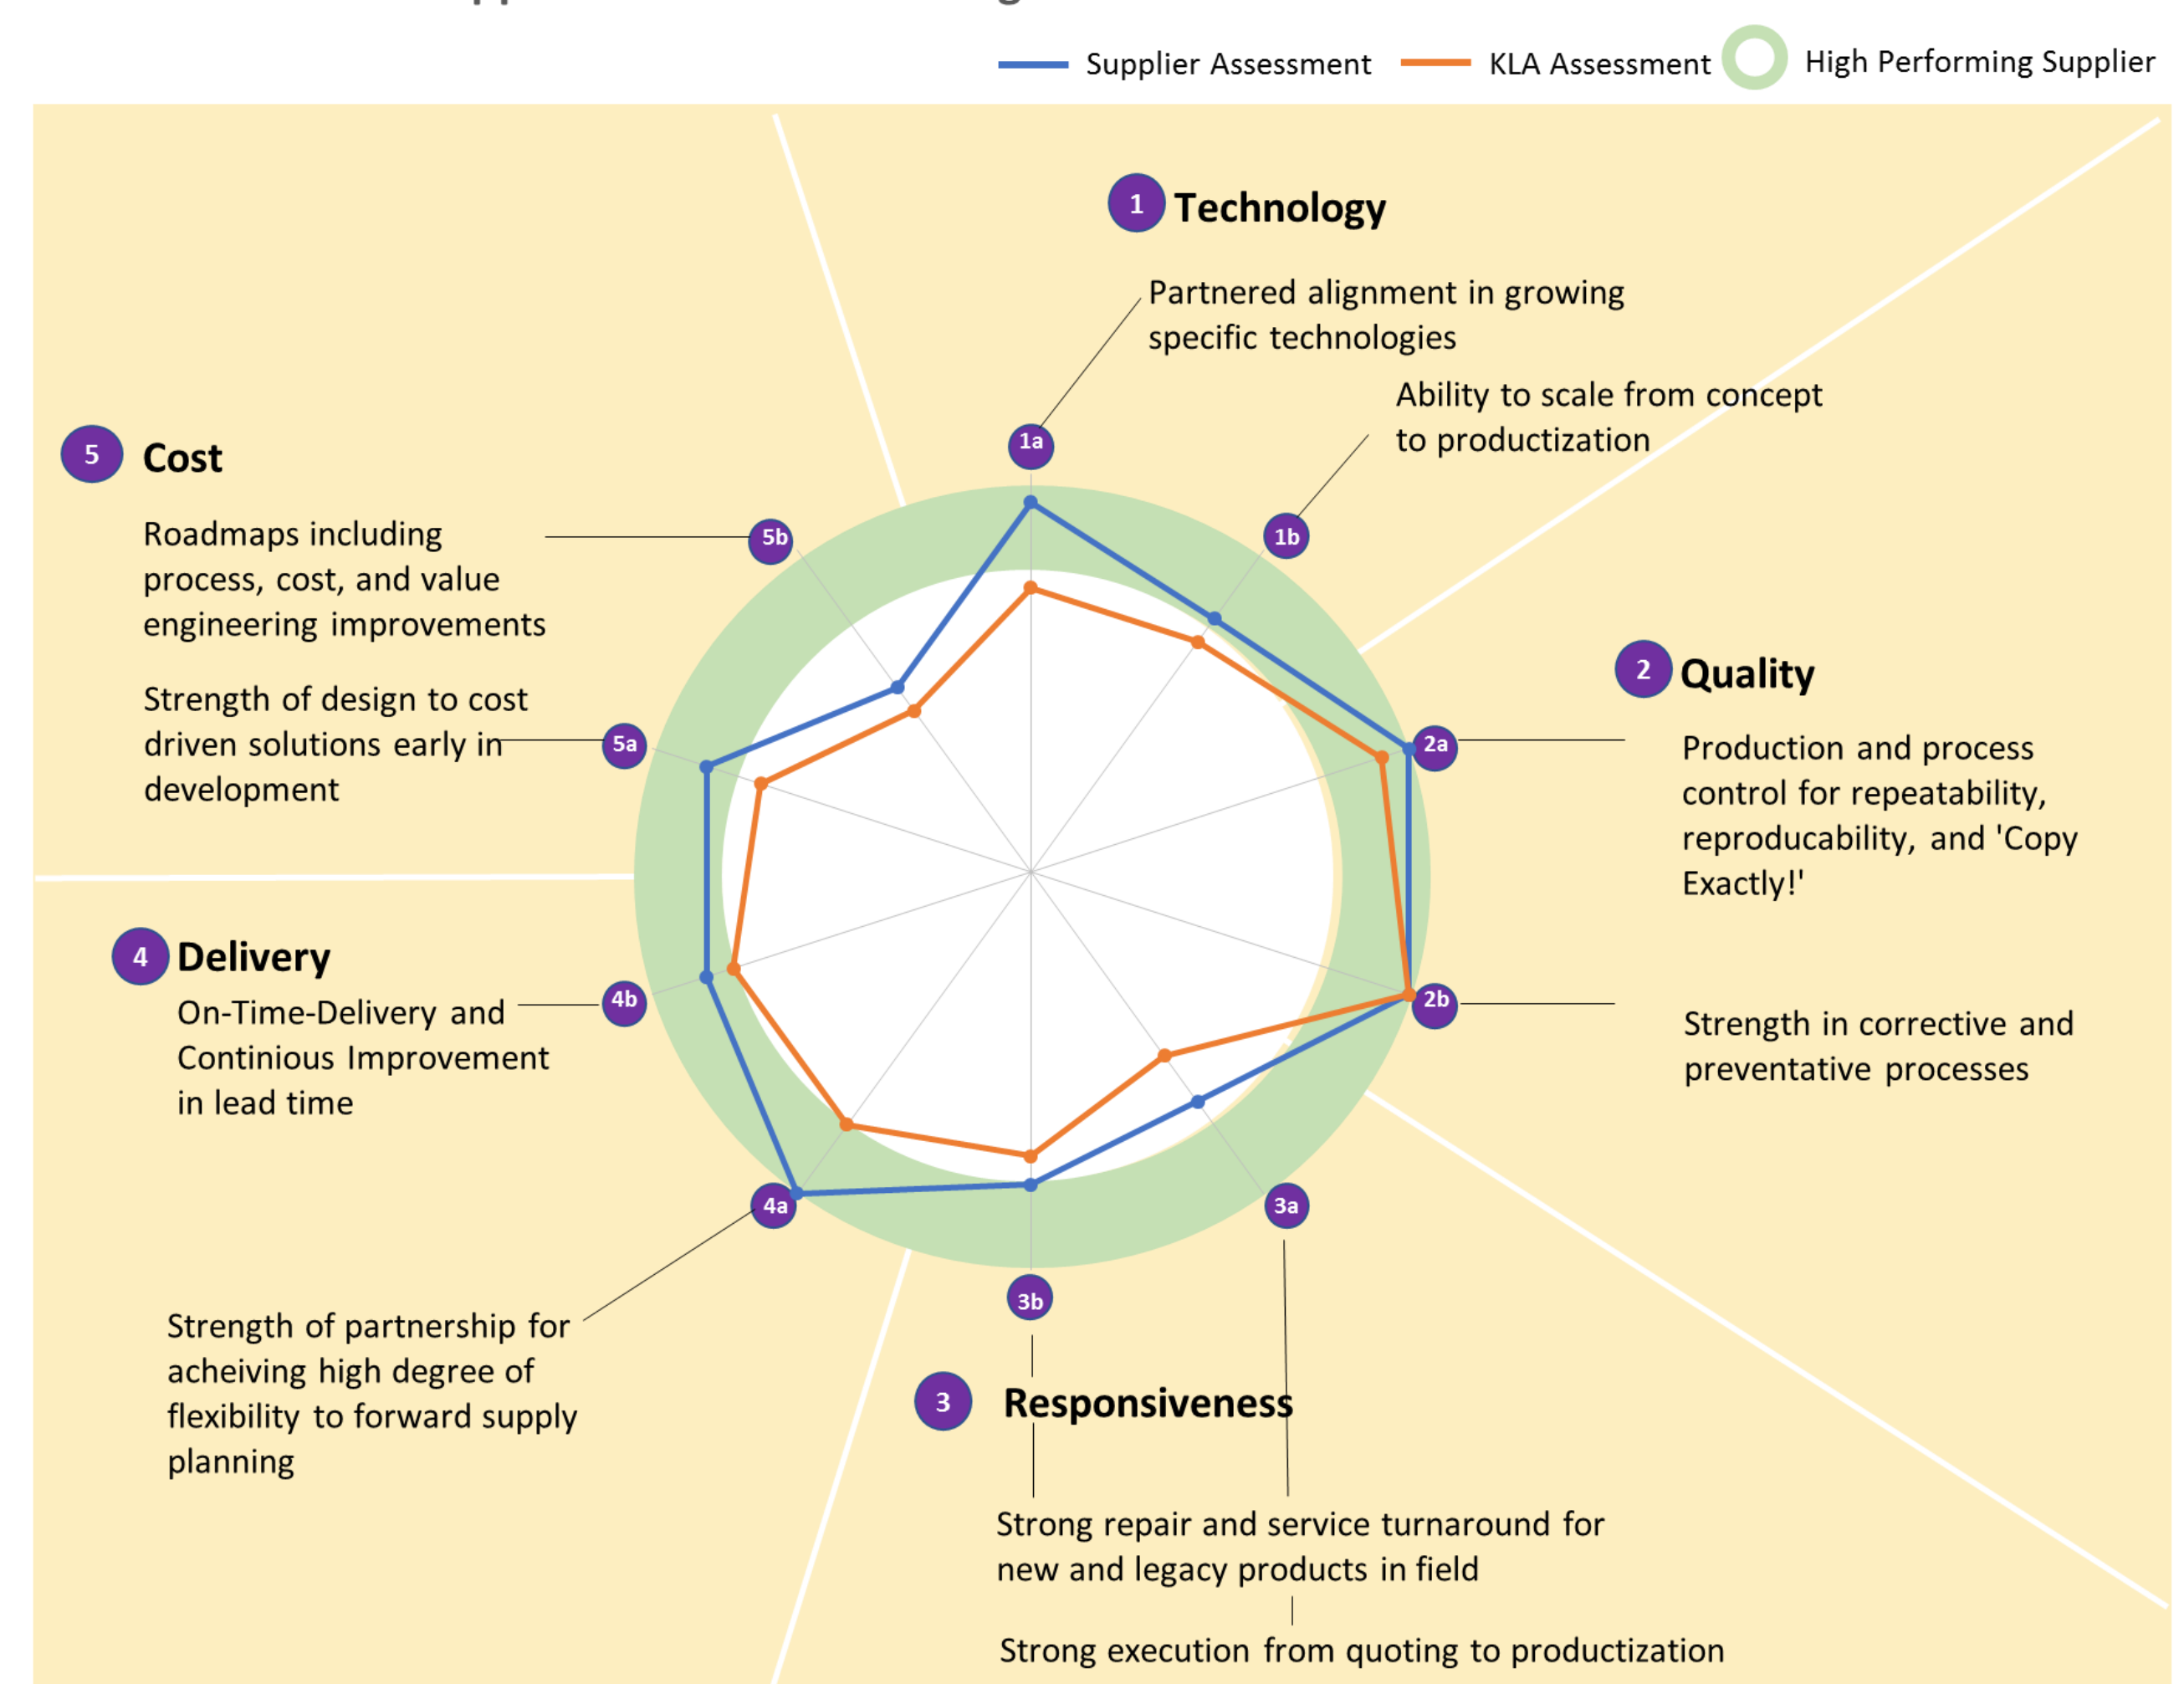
Supplier Assessment KLA Assessment High Performing Supplier

1 Technology

Partnered alignment in growing specific technologies

Ability to scale from concept to productization

1a

1b

5 Cost

Roadmaps including process, cost, and value engineering improvements

5b

Strength of design to cost driven solutions early in development

5a

2 Quality

2a

Production and process control for repeatability, reproducability, and 'Copy Exactly!'

2b

Strength in corrective and preventative processes

4 Delivery

4b

On-Time-Delivery and Continious Improvement in lead time

4a

3a

3b

Strength of partnership for acheiving high degree of flexibility to forward supply planning

3 Responsiveness

Strong repair and service turnaround for new and legacy products in field

Strong execution from quoting to productization